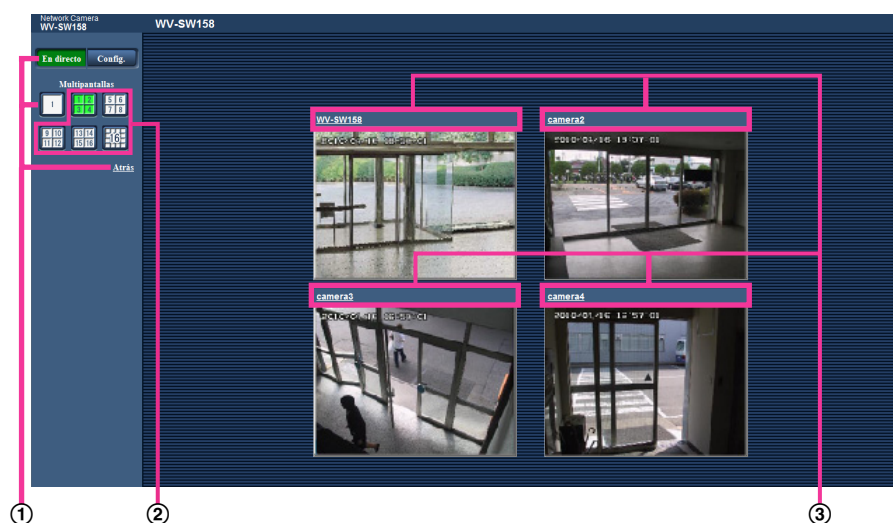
Network Camera
WV-SW158

WV-SW158

En directo
Config.

Multipantallas

1

1 2
3 4

5 6
7 8

9 10
11 12

13 14
15 16

16

Atrás

WV-SW158

camera2

2010/01/16 15:57:01

camera3

camera4

2010/01/16 15:57:01

①
②
③